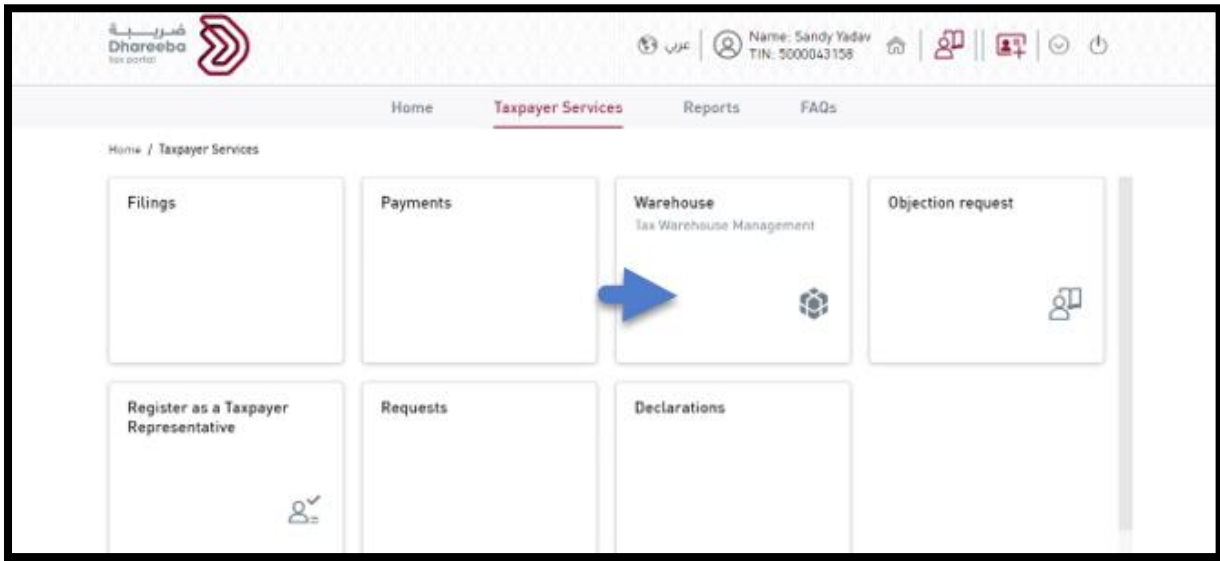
ضريبة
Dhareeba
tax portal

عربي | Name: Sandy Yadav
TIN: 5000043158

Home Taxpayer Services Reports FAQs

Home / Taxpayer Services

Filings

Payments

Warehouse
Tax Warehouse Management

Objection request

Register as a Taxpayer Representative

Requests

Declarations